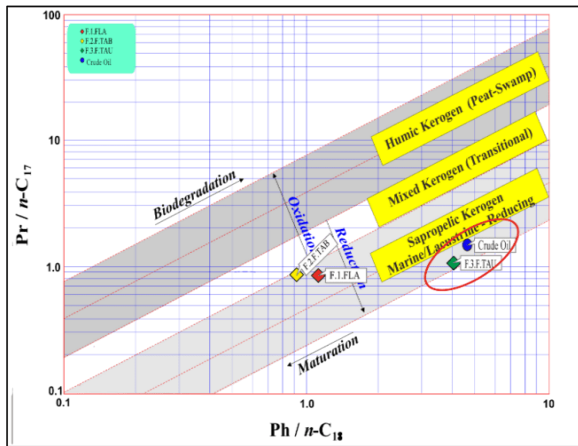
F.1.FLA
F.2.F.TAB
F.3.F.TAU
Crude Oil

100

10

1.0

0.1

Pr / $n$-C$_{17}$

0.1

1.0

10

Ph / $n$-C$_{18}$

Humic Kerogen (Peat-Swamp)

Mixed Kerogen (Transitional)

Sapropelic Kerogen
Marine/Lacustrine - Reducing

Biodegradation

Oxidation

Reduction

Maturation

F.2.F.TAB

F.1.FLA

Crude Oil

F.3.F.TAU